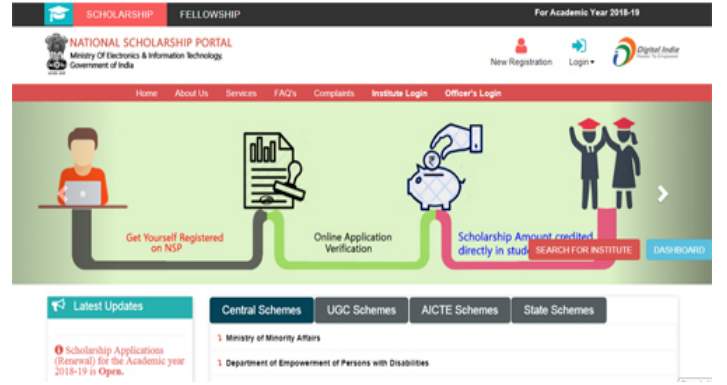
SCHOLARSHIP FELLOWSHIP

For Academic Year 2018-19

NATIONAL SCHOLARSHIP PORTAL
Ministry Of Electronics & Information Technology, Government of India

New Registration Login

Digital India

Home About Us Services FAQ's Complaints Institute Login Officer's Login

Get Yourself Registered on NSP

Online Application Verification

Scholarship Amount credited directly in stud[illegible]

SEARCH FOR INSTITUTE DASHBOARD

Latest Updates

Scholarship Applications (Renewal) for the Academic year 2018-19 is Open.

Central Schemes UGC Schemes AICTE Schemes State Schemes

Ministry of Minority Affairs

Department of Empowerment of Persons with Disabilities